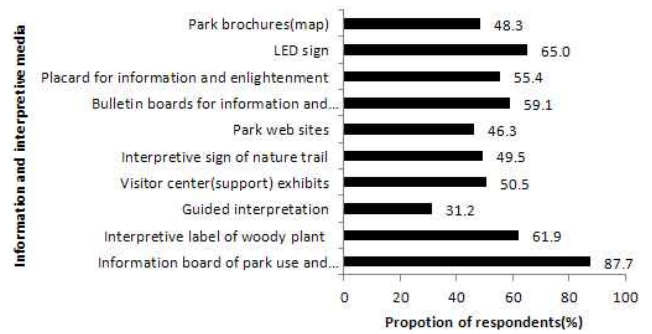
Information and interpretive media

Park brochures(map) 48.3
LED sign 65.0
Placard for information and enlightenment 55.4
Bulletin boards for information and... 59.1
Park web sites 46.3
Interpretive sign of nature trail 49.5
Visitor center(support) exhibits 50.5
Guided interpretation 31.2
Interpretive label of woody plant 61.9
Information board of park use and... 87.7

0 20 40 60 80 100

Propotion of respondents(%)